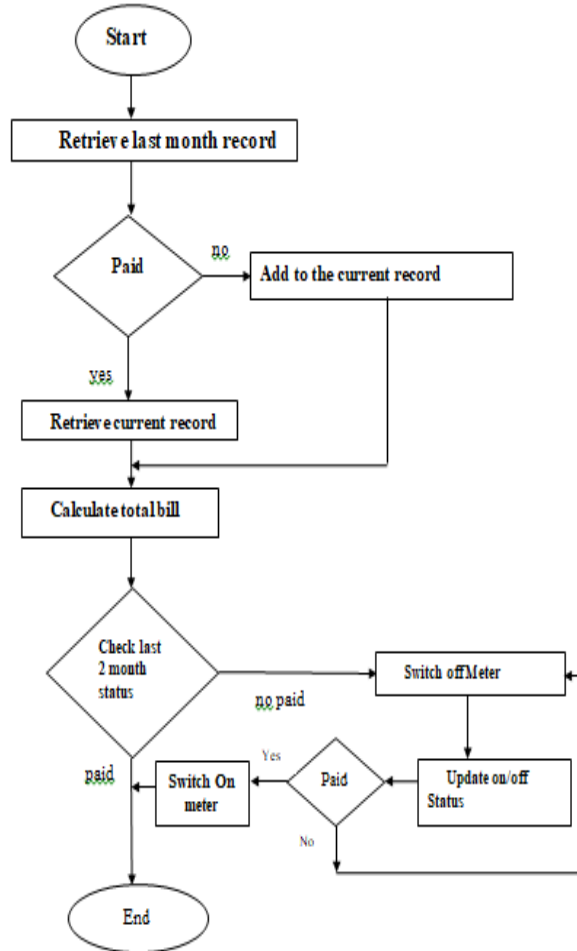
Start

Retrieve last month record

Paid

no

Add to the current record

yes

Retrieve current record

Calculate total bill

Check last 2 month status

no paid

Switch off Meter

paid

Switch On meter

Yes

Paid

Update on/off Status

No

End